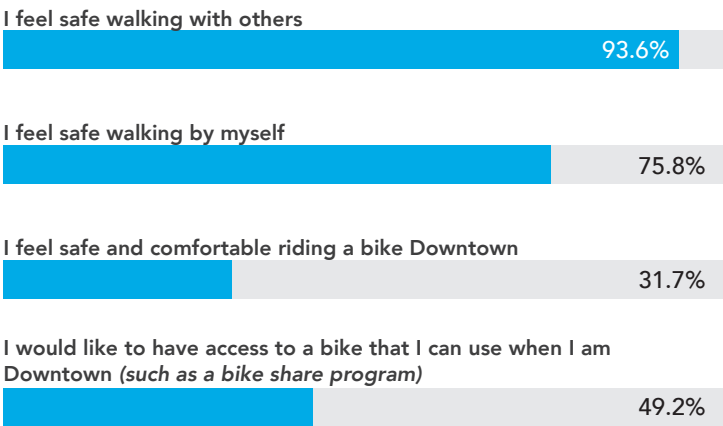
I feel safe walking with others

93.6%

I feel safe walking by myself

75.8%

I feel safe and comfortable riding a bike Downtown

31.7%

I would like to have access to a bike that I can use when I am Downtown *(such as a bike share program)*

49.2%